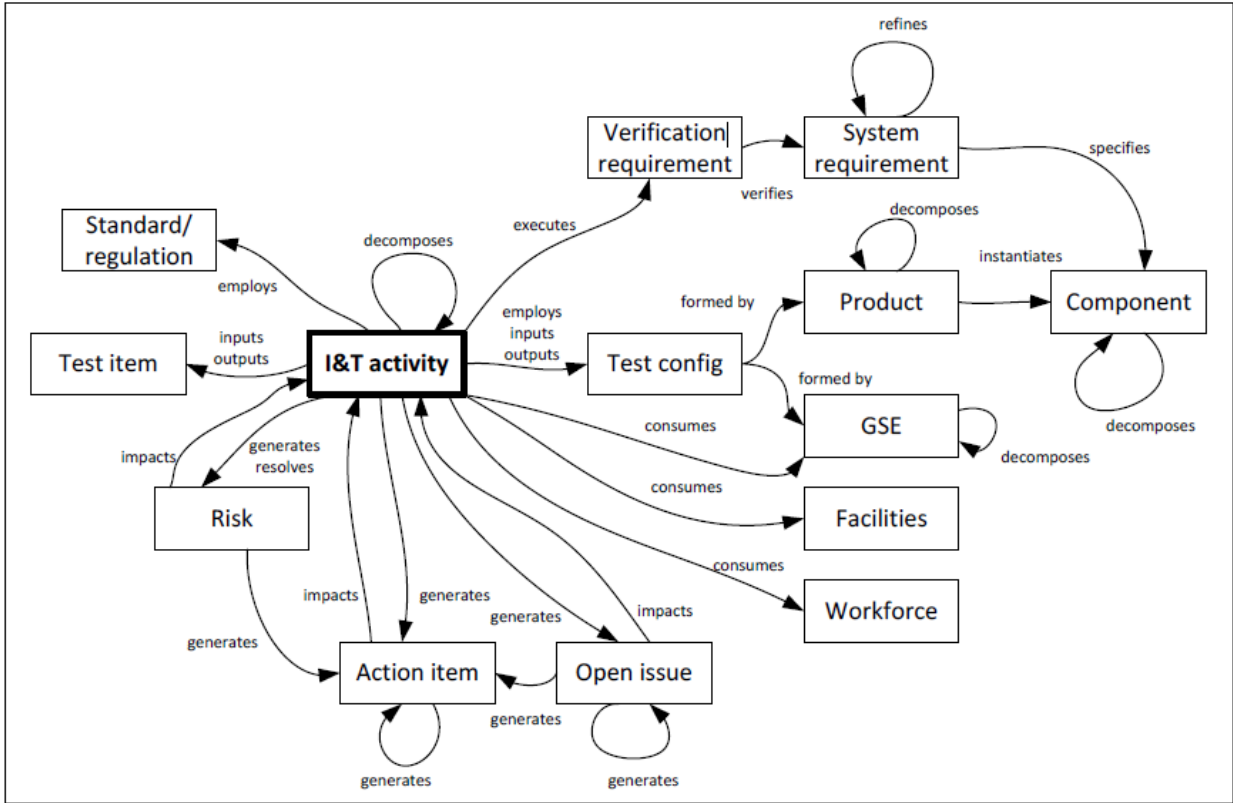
refines

Verification requirement

System requirement

specifies

verifies

executes

decomposes

Standard/ regulation

decomposes

instantiates

employs

employs inputs outputs

formed by

Product

Component

inputs outputs

Test item

I&T activity

Test config

formed by

consumes

GSE

impacts

generates resolves

decomposes

decomposes

consumes

Risk

Facilities

consumes

Workforce

impacts

generates

generates

impacts

generates

Action item

Open issue

generates

generates

generates